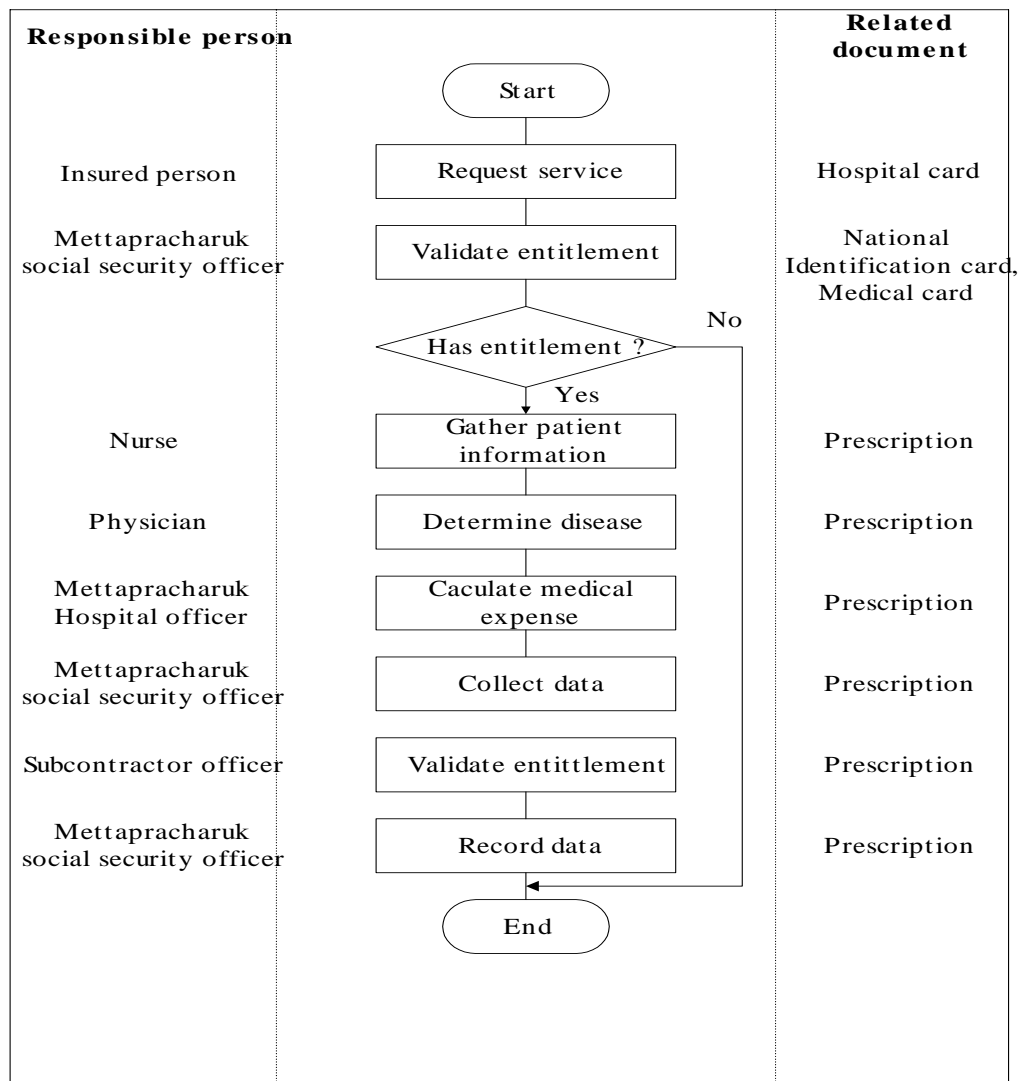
Responsible person

Related document

Start

Insured person

Request service

Hospital card

Mettapracharuk social security officer

Validate entitlement

National Identification card, Medical card

No

Has entitlement ?

Yes

Nurse

Gather patient information

Prescription

Physician

Determine disease

Prescription

Mettapracharuk Hospital officer

Caculate medical expense

Prescription

Mettapracharuk social security officer

Collect data

Prescription

Subcontractor officer

Validate entittlement

Prescription

Mettapracharuk social security officer

Record data

Prescription

End